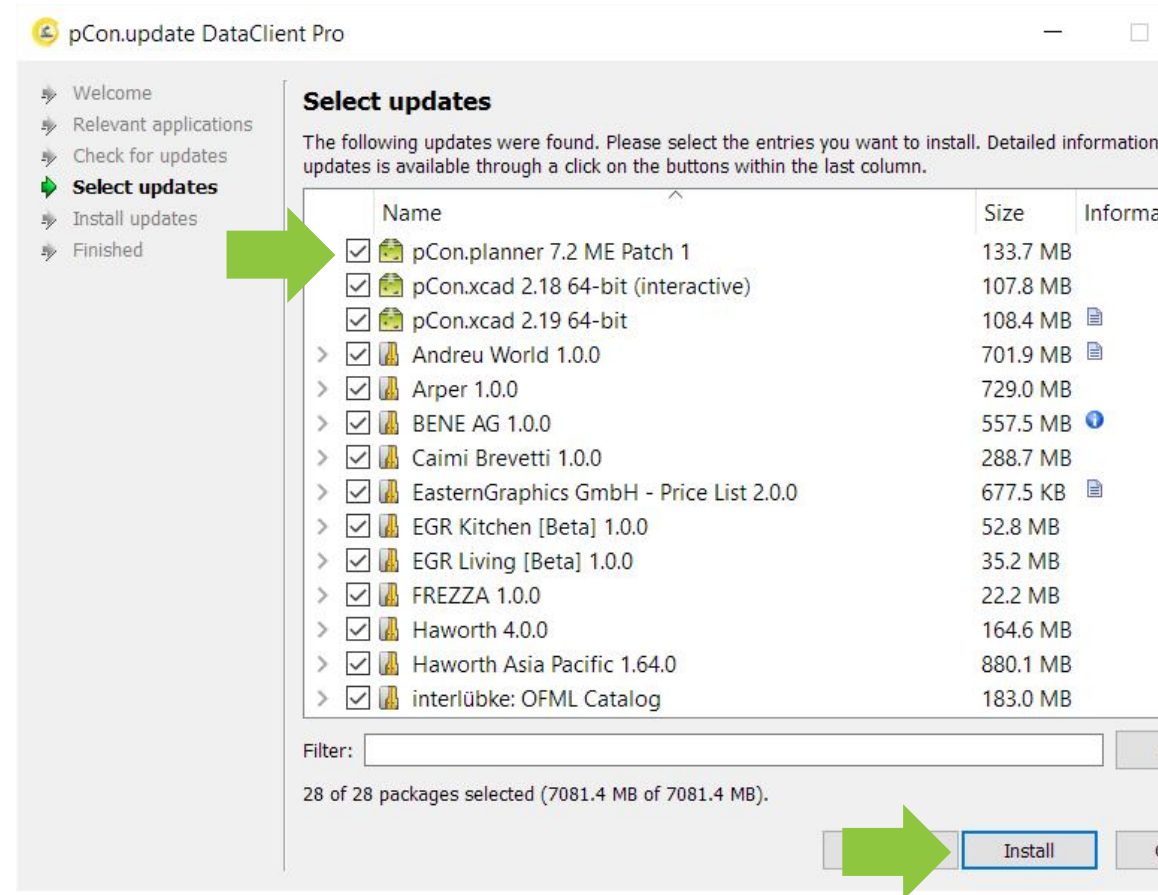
pCon.update DataClient Pro

Welcome
Relevant applications
Check for updates
Select updates
Install updates
Finished

Select updates

The following updates were found. Please select the entries you want to install. Detailed information updates is available through a click on the buttons within the last column.

| Name | Size | Informa |
|---|---|---|
| pCon.planner 7.2 ME Patch 1 | 133.7 MB | |
| pCon.xcad 2.18 64-bit (interactive) | 107.8 MB | |
| pCon.xcad 2.19 64-bit | 108.4 MB | |
| Andreu World 1.0.0 | 701.9 MB | |
| Arper 1.0.0 | 729.0 MB | |
| BENE AG 1.0.0 | 557.5 MB | |
| Caimi Brevetti 1.0.0 | 288.7 MB | |
| EasternGraphics GmbH - Price List 2.0.0 | 677.5 KB | |
| EGR Kitchen [Beta] 1.0.0 | 52.8 MB | |
| EGR Living [Beta] 1.0.0 | 35.2 MB | |
| FREZZA 1.0.0 | 22.2 MB | |
| Haworth 4.0.0 | 164.6 MB | |
| Haworth Asia Pacific 1.64.0 | 880.1 MB | |
| interlübke: OFML Catalog | 183.0 MB | |

Filter:

28 of 28 packages selected (7081.4 MB of 7081.4 MB).

Install